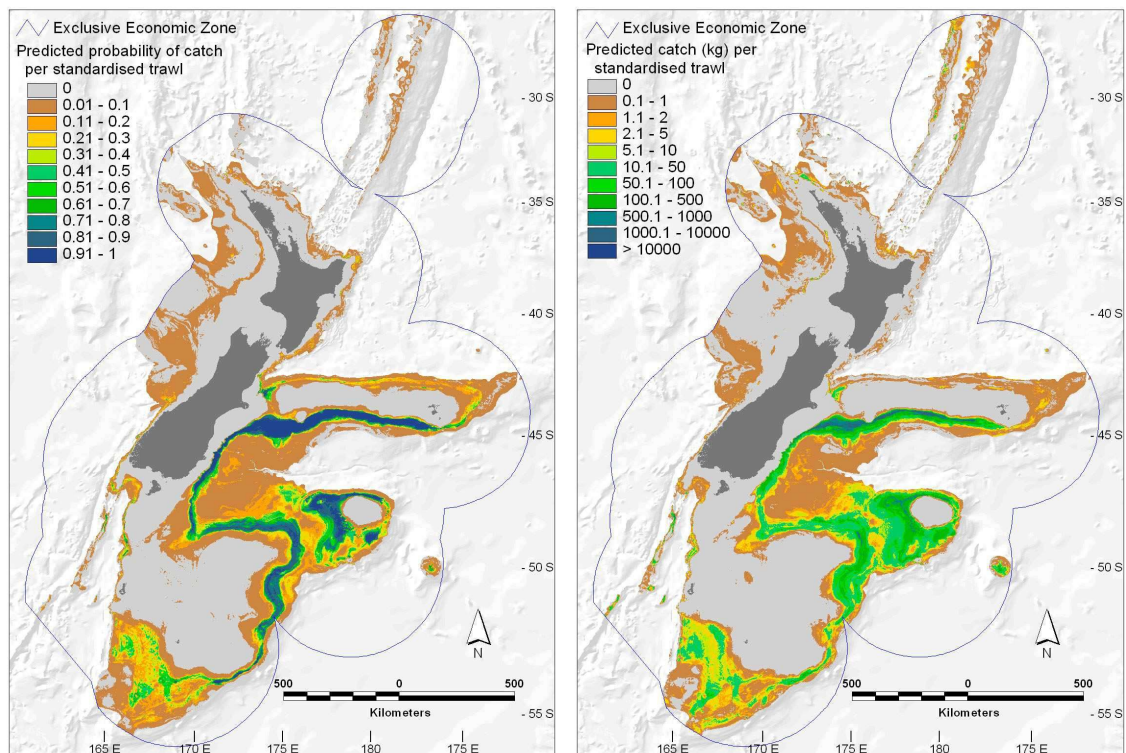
Exclusive Economic Zone
Predicted probability of catch per standardised trawl
0
0.01 - 0.1
0.11 - 0.2
0.21 - 0.3
0.31 - 0.4
0.41 - 0.5
0.51 - 0.6
0.61 - 0.7
0.71 - 0.8
0.81 - 0.9
0.91 - 1

- 30 S
- 35 S
- 40 S
- 45 S
- 50 S
- 55 S

N

500 0 500
Kilometers

165 E 170 E 175 E 180 175 E

Exclusive Economic Zone
Predicted catch (kg) per standardised trawl
0
0.1 - 1
1.1 - 2
2.1 - 5
5.1 - 10
10.1 - 50
50.1 - 100
100.1 - 500
500.1 - 1000
1000.1 - 10000
> 10000

- 30 S
- 35 S
- 40 S
- 45 S
- 50 S
- 55 S

N

500 0 500
Kilometers

165 E 170 E 175 E 180 175 E